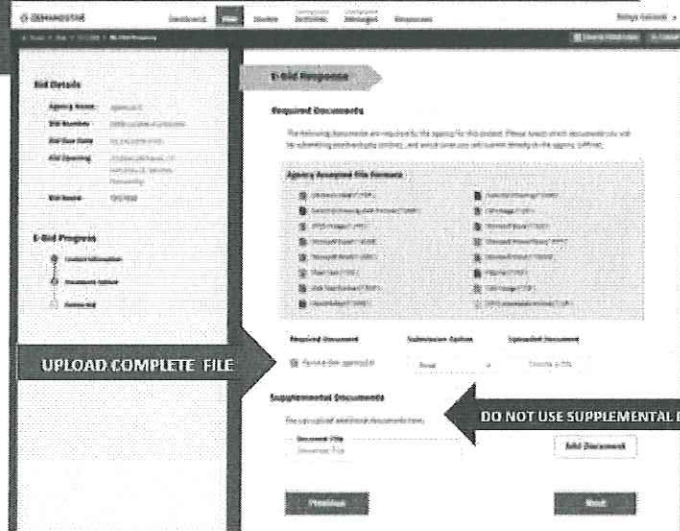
DEMANDSTAR Dashboard Bids Quotes Submissions Messages Responses

Bid Details

Agency Name:

Bid Number:

Bid Due Date:

Bid Opening:

Bid Name:

E-Bid Progress

Contact Information

Document Upload

Review Bid

E-Bid Response

Required Documents

The following documents are required by the agency for this project. Please select which documents you will be submitting electronically online, and which ones you will submit directly to the agency (offline).

Agency Accepted File Formats

Required Document

Submission Option

Uploaded Document

UPLOAD COMPLETE FILE

Supplemental Documents

DO NOT USE SUPPLEMENTAL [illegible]

Document File

Add Document

Previous

Next